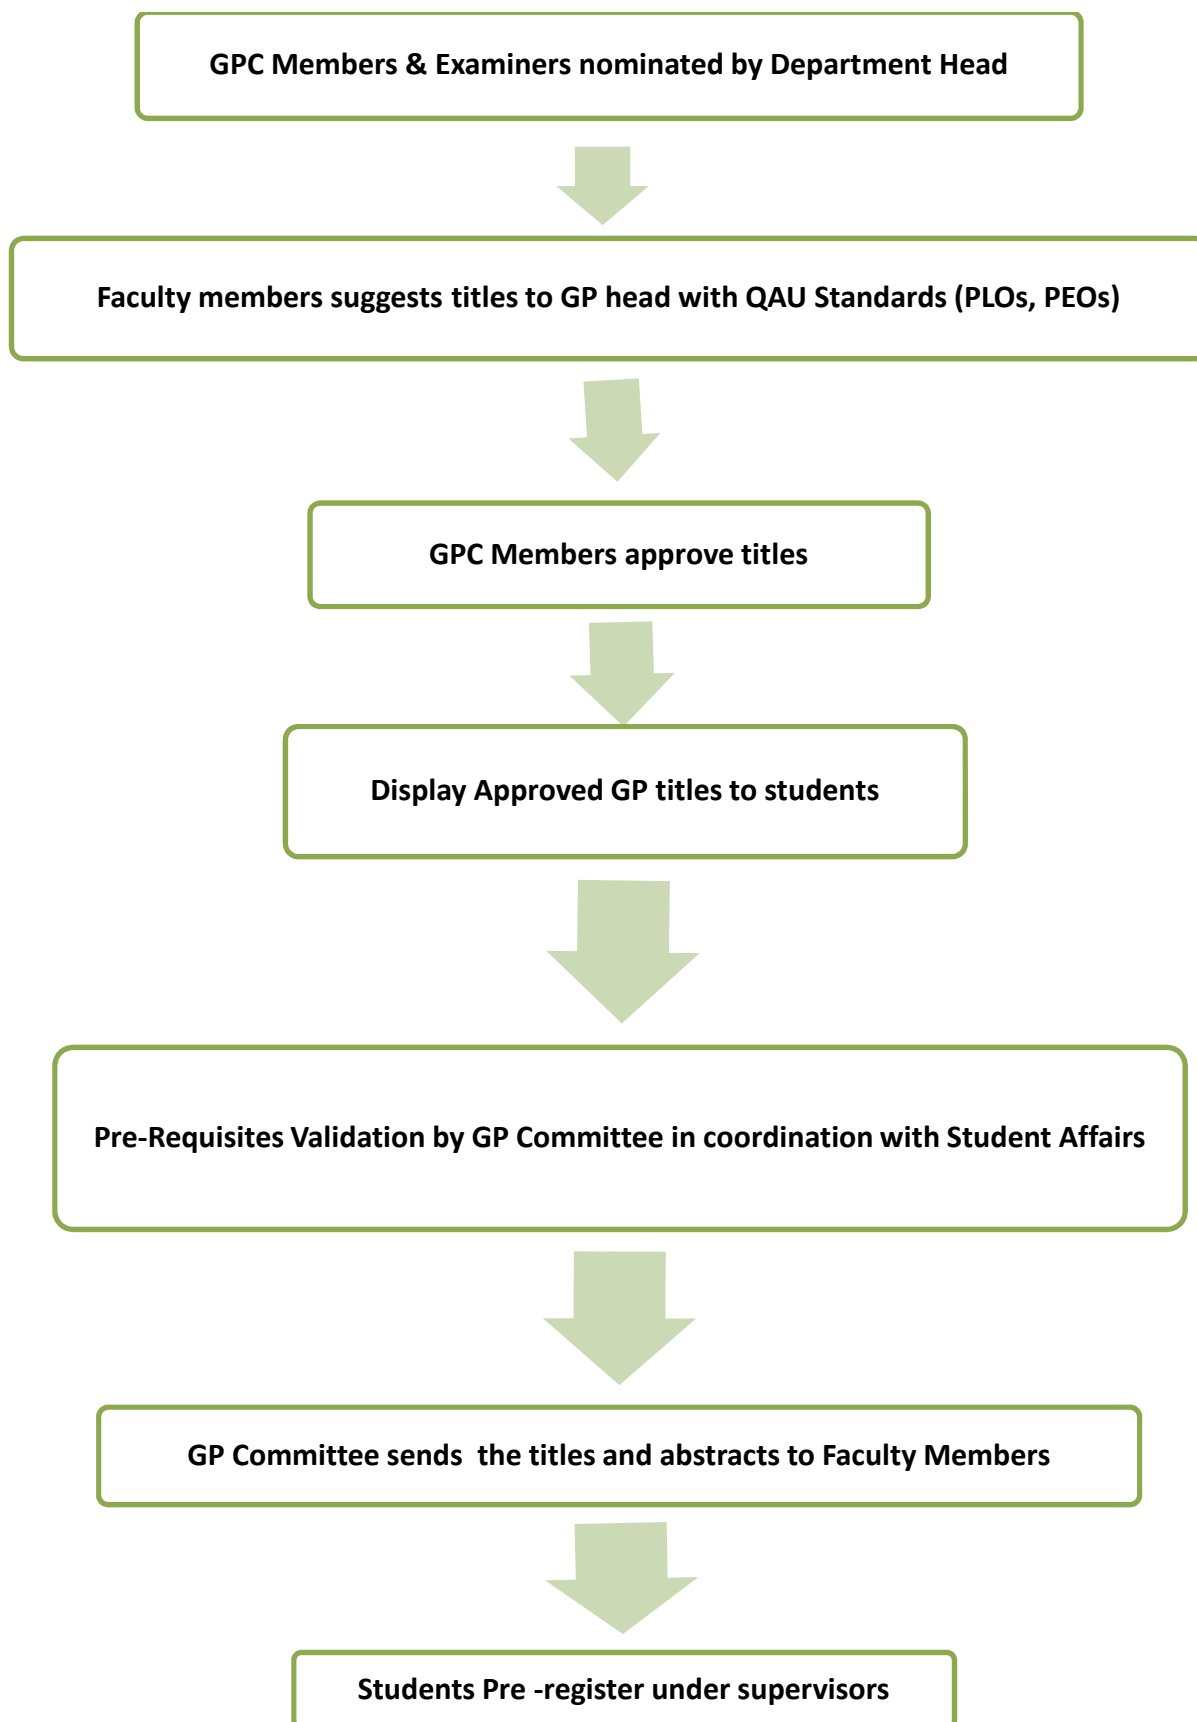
GPC Members & Examiners nominated by Department Head

Faculty members suggests titles to GP head with QAU Standards (PLOs, PEOs)

GPC Members approve titles

Display Approved GP titles to students

Pre-Requisites Validation by GP Committee in coordination with Student Affairs

GP Committee sends the titles and abstracts to Faculty Members

Students Pre -register under supervisors